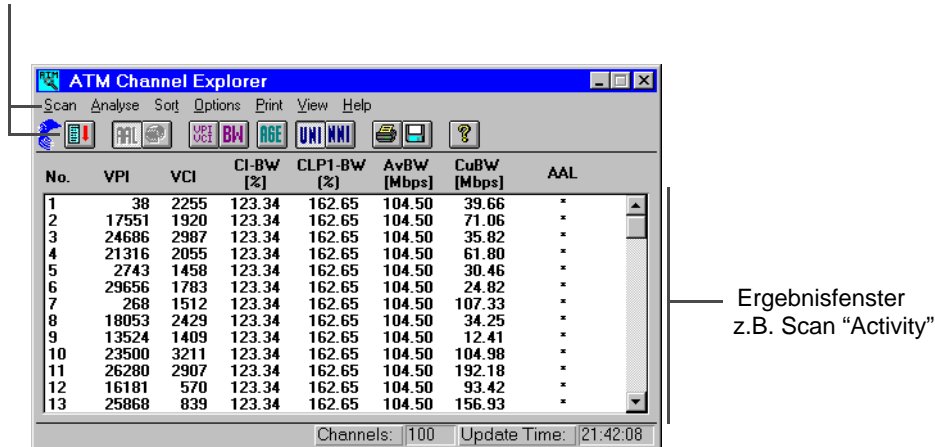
ATM Channel Explorer

Scan Analyse Sort Options Print View Help

AAL VPI VCI BW AGE UNI NNI ?

| No. | VPI | VCI | CI-BW [%] | CLP1-BW [%] | AvBW [Mbps] | CuBW [Mbps] | AAL |
|---|---|---|---|---|---|---|---|
| 1 | 38 | 2255 | 123.34 | 162.65 | 104.50 | 39.66 | * |
| 2 | 17551 | 1920 | 123.34 | 162.65 | 104.50 | 71.06 | * |
| 3 | 24686 | 2987 | 123.34 | 162.65 | 104.50 | 35.82 | * |
| 4 | 21316 | 2055 | 123.34 | 162.65 | 104.50 | 61.80 | * |
| 5 | 2743 | 1458 | 123.34 | 162.65 | 104.50 | 30.46 | * |
| 6 | 29656 | 1783 | 123.34 | 162.65 | 104.50 | 24.82 | * |
| 7 | 268 | 1512 | 123.34 | 162.65 | 104.50 | 107.33 | * |
| 8 | 18053 | 2429 | 123.34 | 162.65 | 104.50 | 34.25 | * |
| 9 | 13524 | 1409 | 123.34 | 162.65 | 104.50 | 12.41 | * |
| 10 | 23500 | 3211 | 123.34 | 162.65 | 104.50 | 104.98 | * |
| 11 | 26280 | 2907 | 123.34 | 162.65 | 104.50 | 192.18 | * |
| 12 | 16181 | 570 | 123.34 | 162.65 | 104.50 | 93.42 | * |
| 13 | 25868 | 839 | 123.34 | 162.65 | 104.50 | 156.93 | * |

Channels: 100 Update Time: 21:42:08

Ergebnisfenster z.B. Scan “Activity”